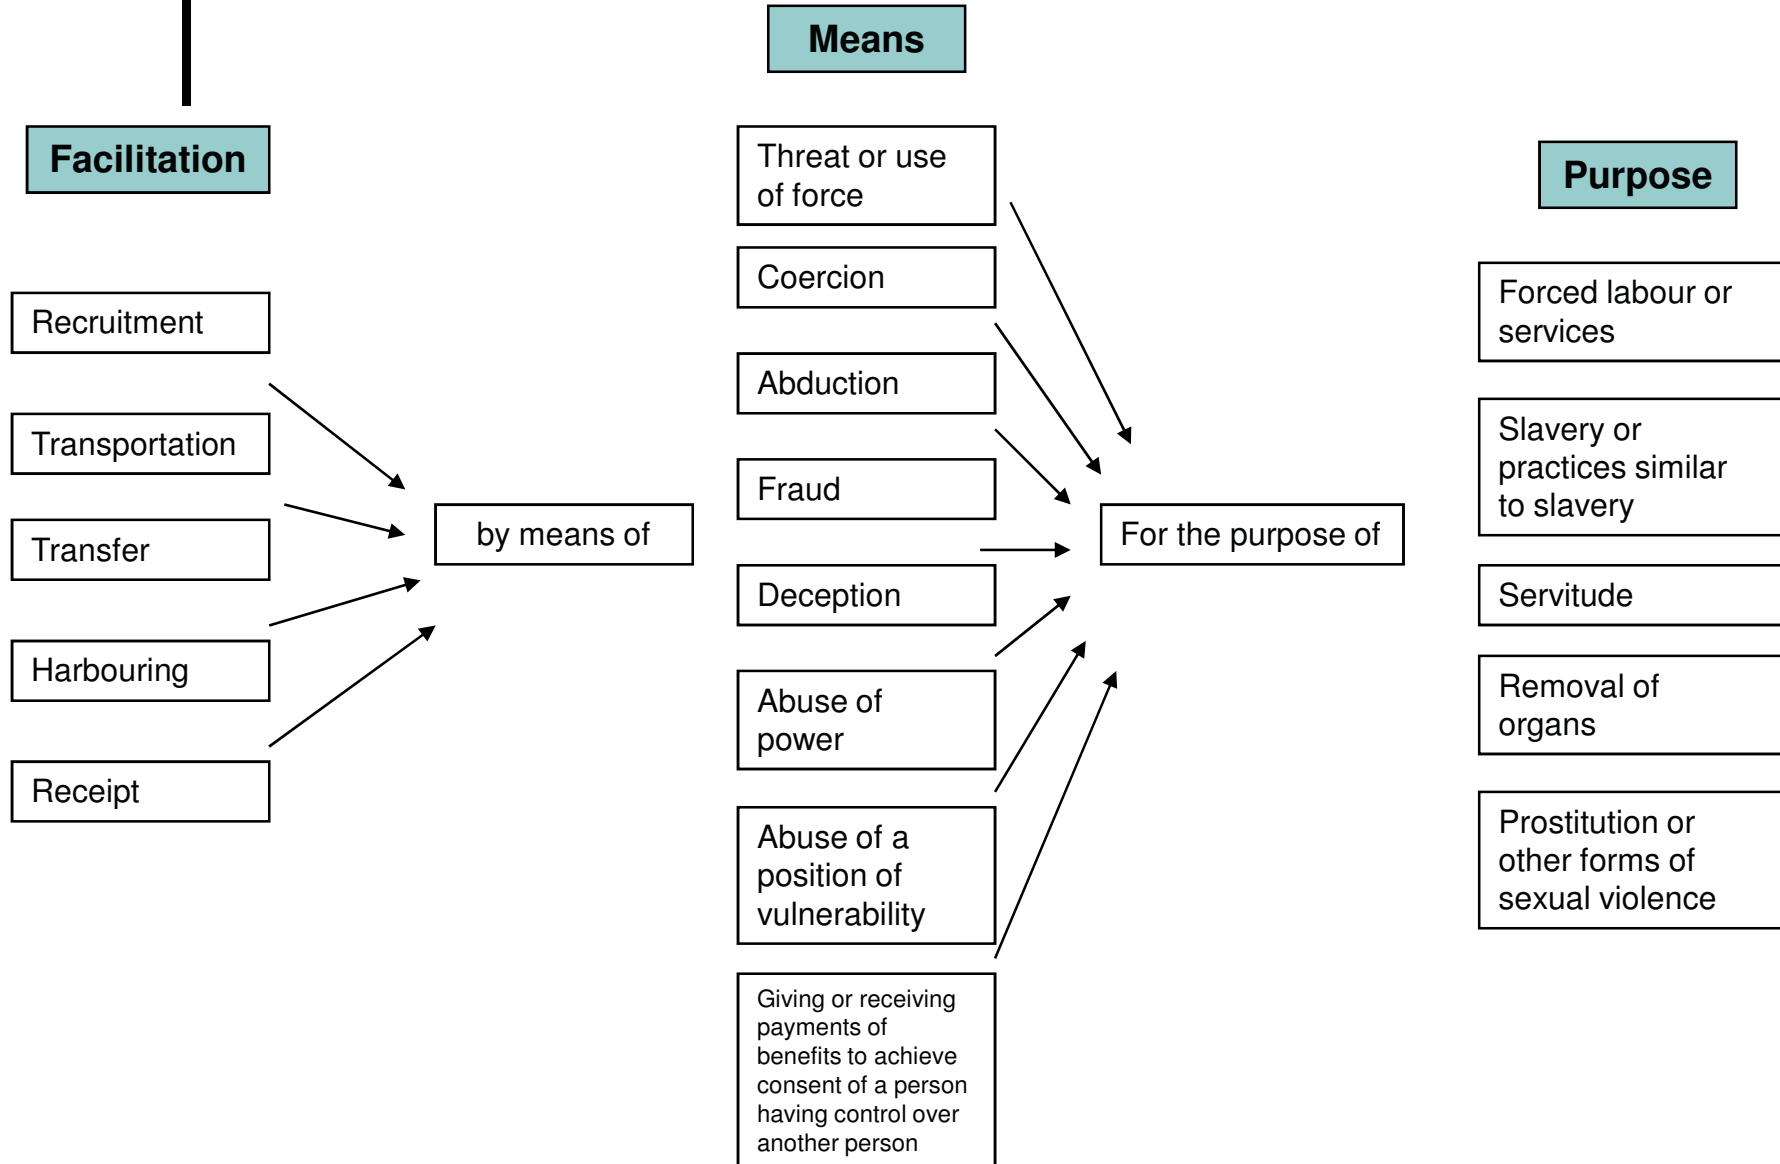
Means

Facilitation

Recruitment

Transportation

Transfer

Harbouring

Receipt

by means of

Threat or use of force

Coercion

Abduction

Fraud

Deception

Abuse of power

Abuse of a position of vulnerability

Giving or receiving payments of benefits to achieve consent of a person having control over another person

For the purpose of

Purpose

Forced labour or services

Slavery or practices similar to slavery

Servitude

Removal of organs

Prostitution or other forms of sexual violence